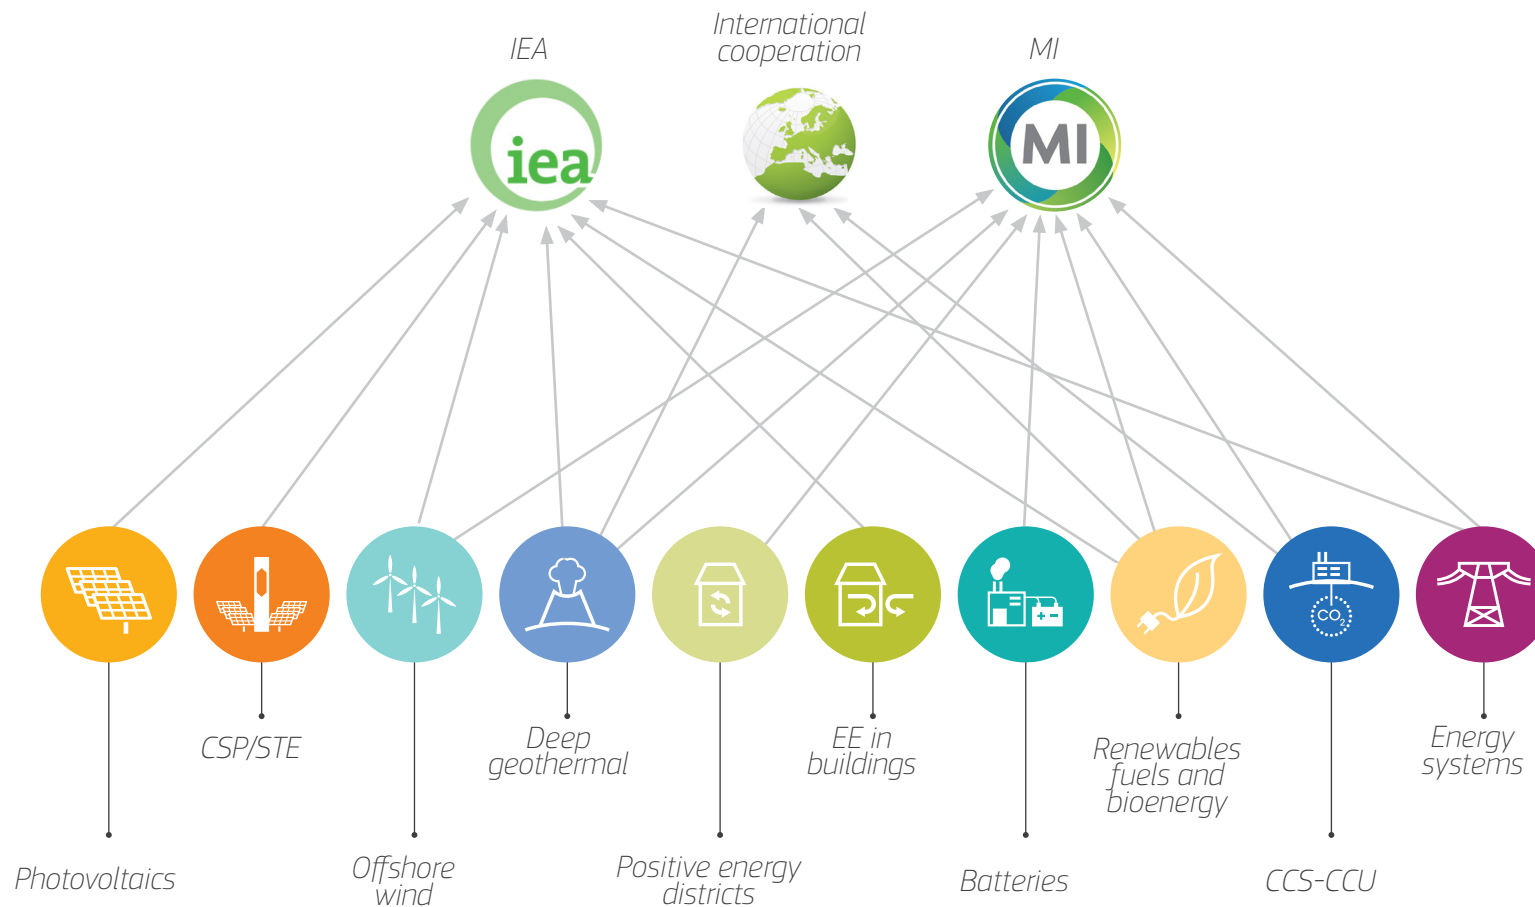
IEA

International cooperation

MI

iea

MI

$CO_2$

CSP/STE

Deep geothermal

EE in buildings

Renewables fuels and bioenergy

Energy systems

Photovoltaics

Offshore wind

Positive energy districts

Batteries

CCS-CCU